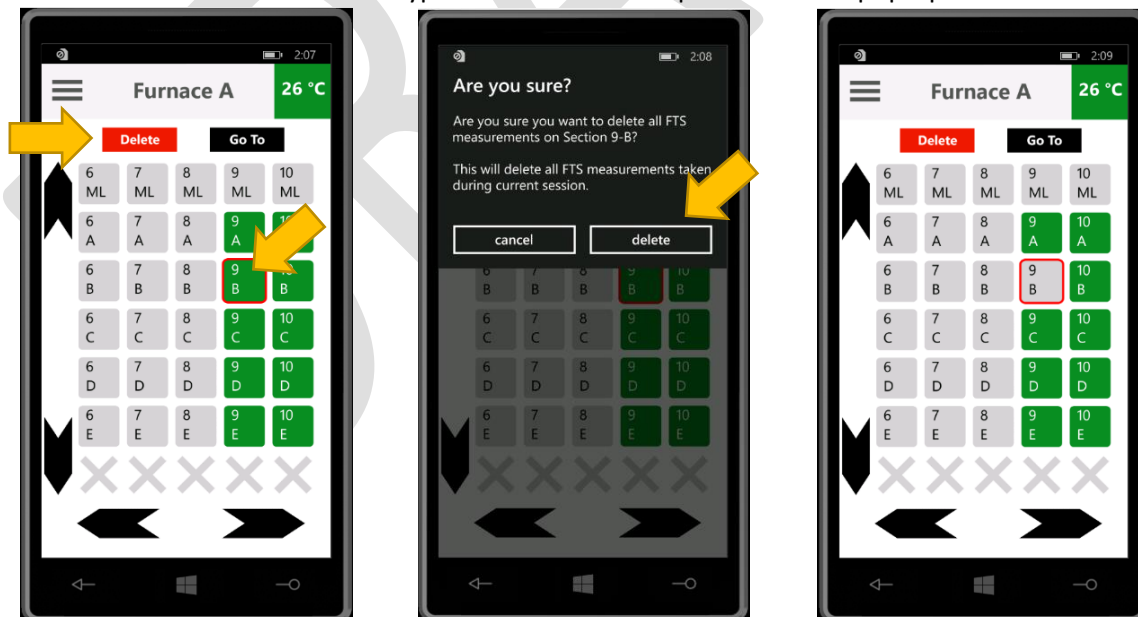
2:07

Furnace A

26 °C

Delete

Go To

| 6 ML | 7 ML | 8 ML | 9 ML | 10 ML |
|---|---|---|---|---|
| 6 A | 7 A | 8 A | 9 A | 10 |
| 6 B | 7 B | 8 B | 9 B | B |
| 6 C | 7 C | 8 C | 9 C | 10 C |
| 6 D | 7 D | 8 D | 9 D | 10 D |
| 6 E | 7 E | 8 E | 9 E | 10 E |

2:08

Are you sure?

Are you sure you want to delete all FTS measurements on Section 9-B?

This will delete all FTS measurements taken during current session.

cancel

delete

| 6 B | 7 B | 8 B | 9 B | 10 B |
|---|---|---|---|---|
| 6 C | 7 C | 8 C | 9 C | 10 C |
| 6 D | 7 D | 8 D | 9 D | 10 D |
| 6 E | 7 E | 8 E | 9 E | 10 E |

2:09

Furnace A

26 °C

Delete

Go To

| 6 ML | 7 ML | 8 ML | 9 ML | 10 ML |
|---|---|---|---|---|
| 6 A | 7 A | 8 A | 9 A | 10 A |
| 6 B | 7 B | 8 B | 9 B | 10 B |
| 6 C | 7 C | 8 C | 9 C | 10 C |
| 6 D | 7 D | 8 D | 9 D | 10 D |
| 6 E | 7 E | 8 E | 9 E | 10 E |